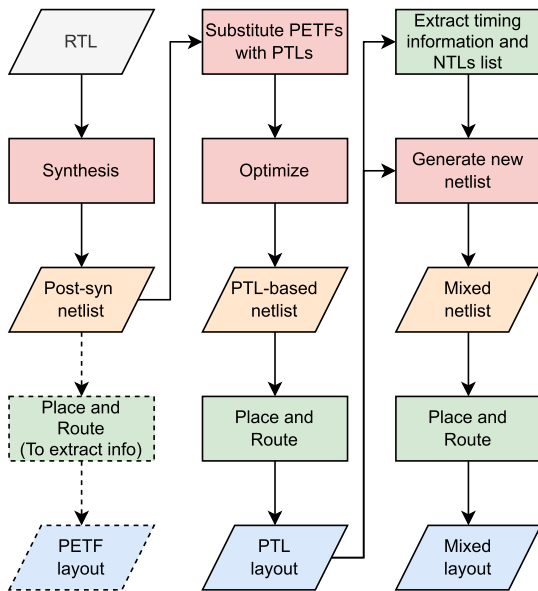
RTL

Synthesis

Post-syn netlist

Place and Route (To extract info)

PETF layout

Substitute PETFs with PTLs

Optimize

PTL-based netlist

Place and Route

PTL layout

Extract timing information and NTLs list

Generate new netlist

Mixed netlist

Place and Route

Mixed layout